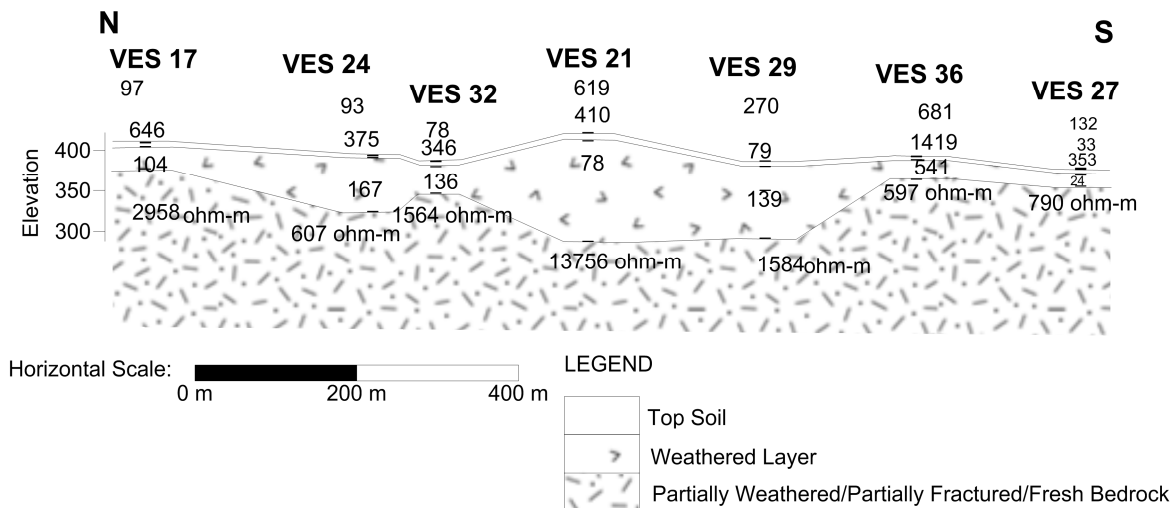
N

S

VES 17
97
646
104
2958 ohm-m

VES 24
93
375
167
607 ohm-m

VES 32
78
346
136
1564 ohm-m

VES 21
619
410
78
13756 ohm-m

VES 29
270
79
139
1584ohm-m

VES 36
681
1419
541
597 ohm-m

VES 27
132
33
353
24
790 ohm-m

Elevation
400
350
300

Horizontal Scale:
0 m
200 m
400 m

LEGEND
Top Soil
Weathered Layer
Partially Weathered/Partially Fractured/Fresh Bedrock